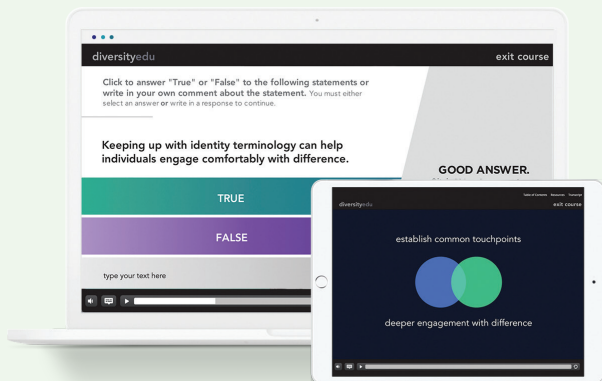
diversityedu

exit course

Click to answer "True" or "False" to the following statements or write in your own comment about the statement. You must either select an answer or write in a response to continue.

Keeping up with identity terminology can help individuals engage comfortably with difference.

GOOD ANSWER.

TRUE

FALSE

type your text here

diversityedu

Table of Contents Resources Transcript

exit course

establish common touchpoints

deeper engagement with difference